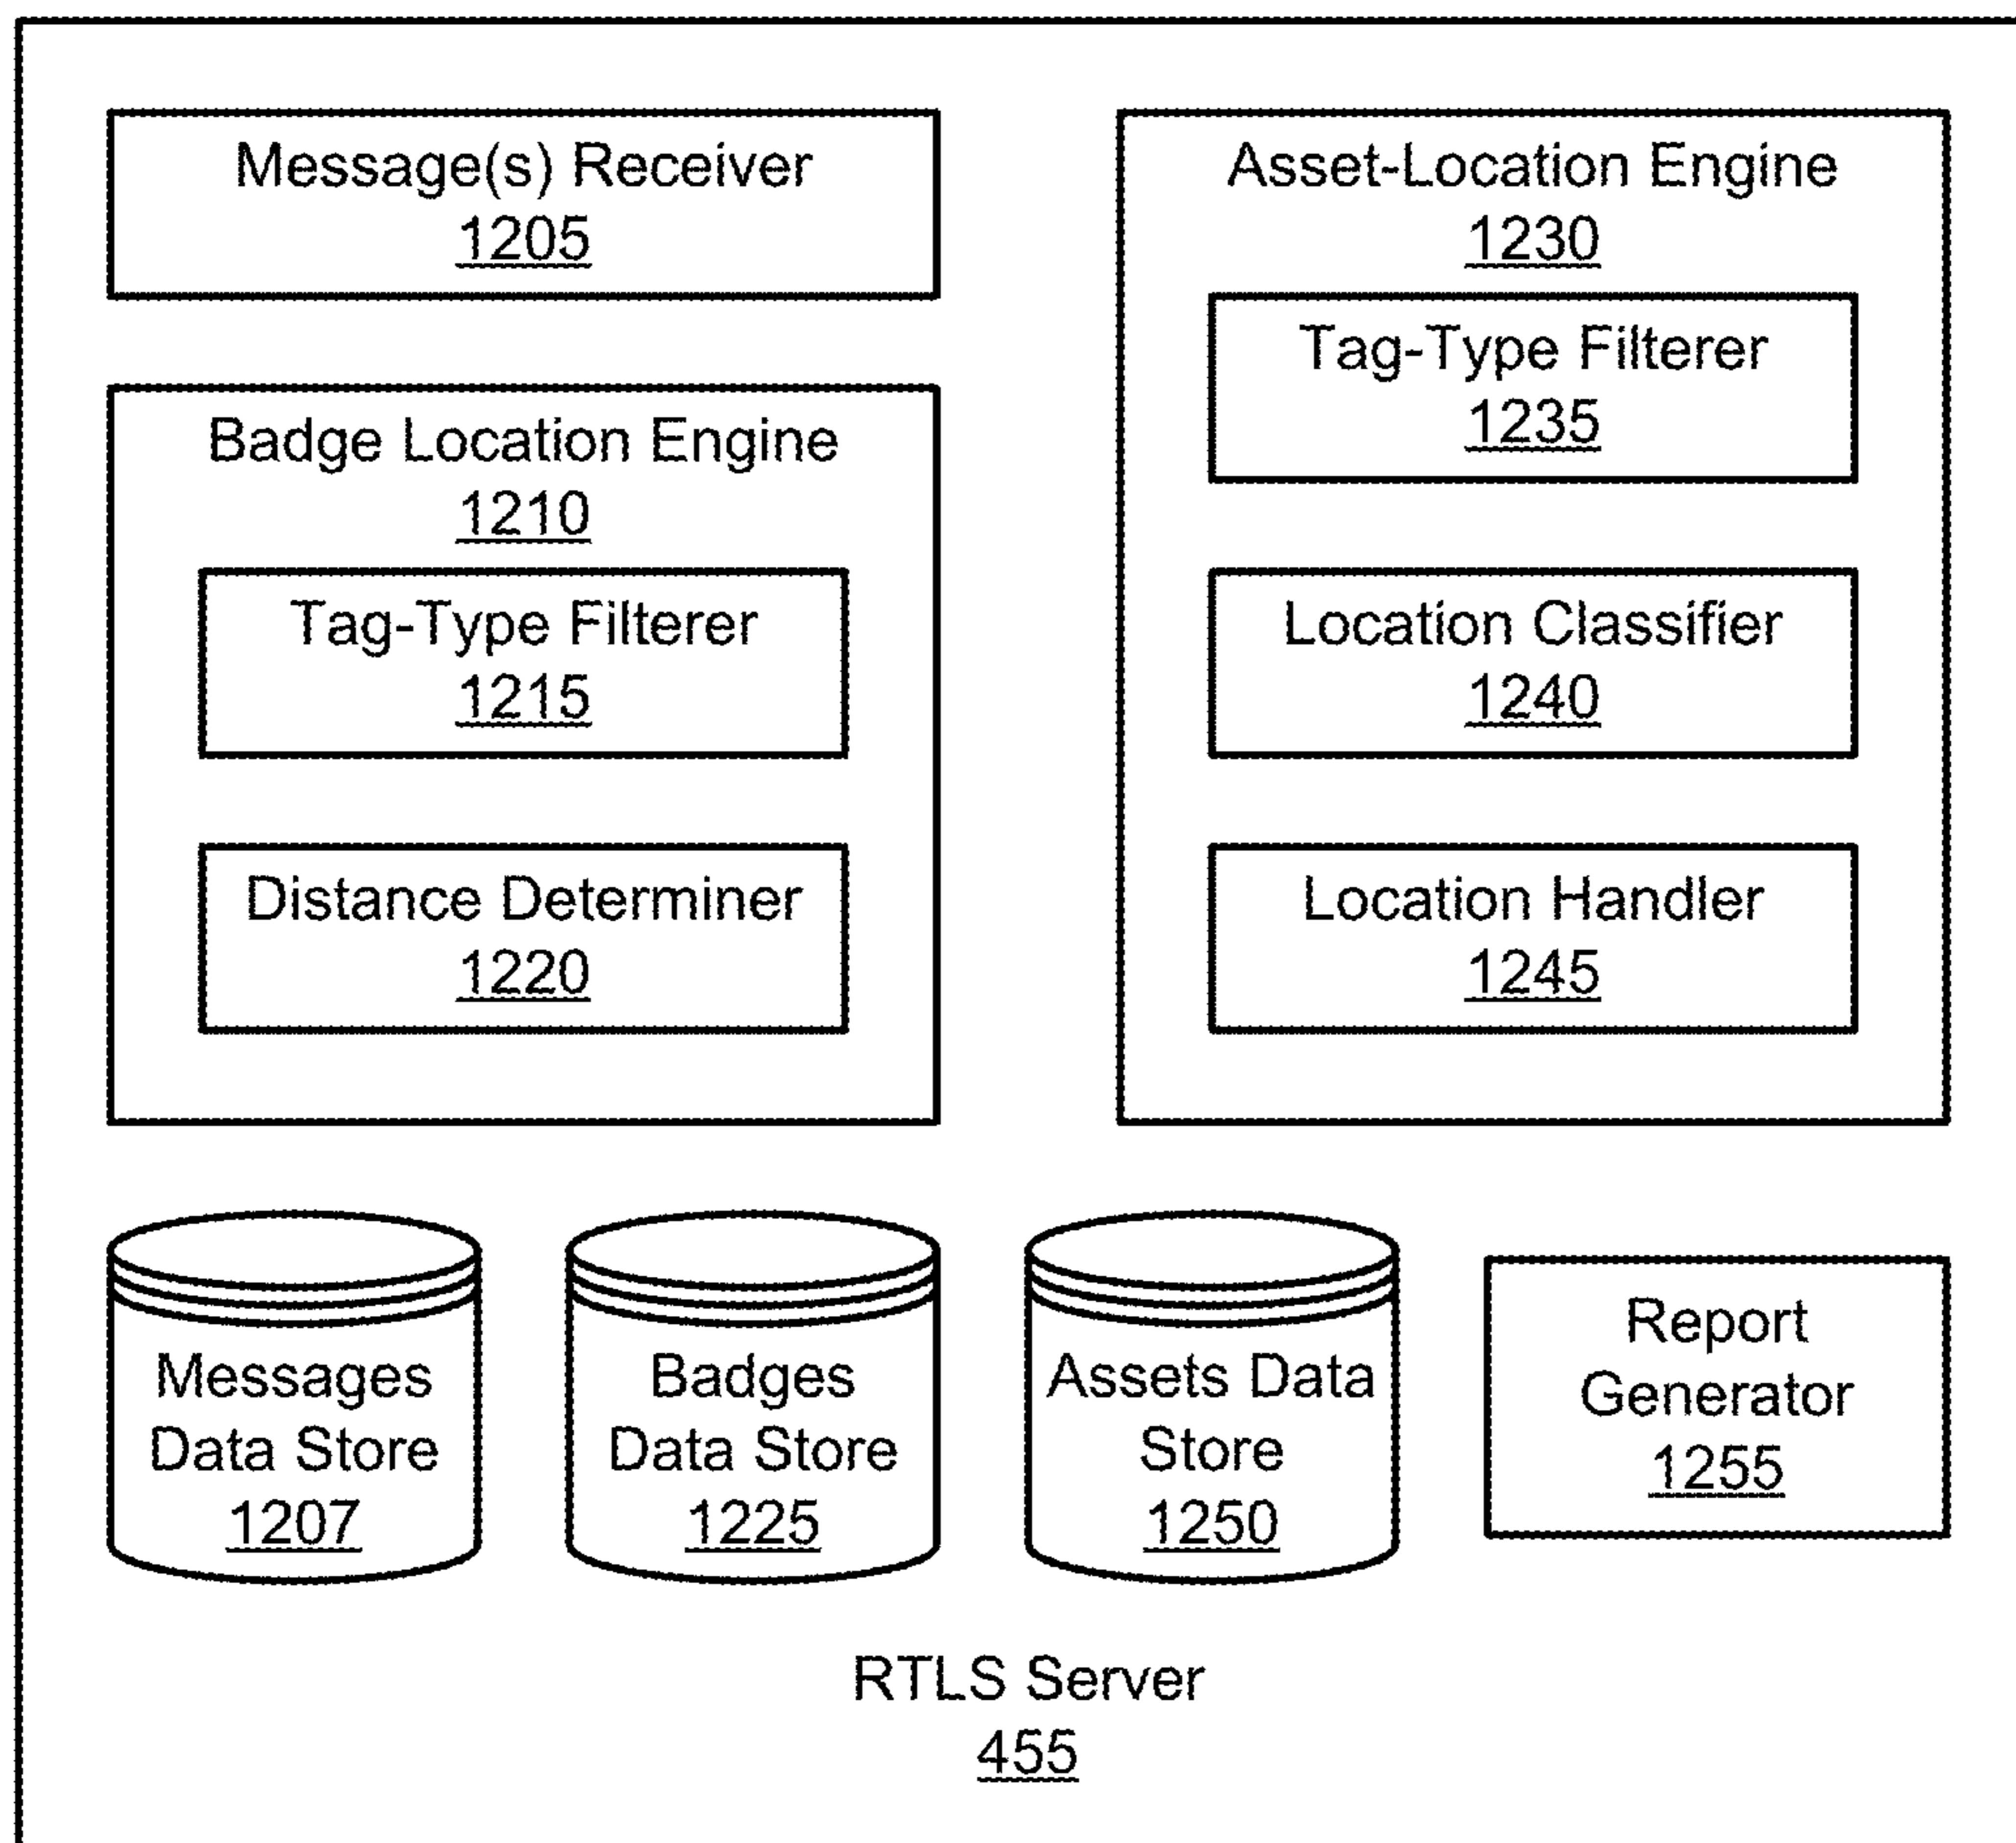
Message(s) Receiver
1205

Badge Location Engine
1210

Tag-Type Filterer
1215

Distance Determiner
1220

Asset-Location Engine
1230

Tag-Type Filterer
1235

Location Classifier
1240

Location Handler
1245

Messages Data Store
1207

Badges Data Store
1225

Assets Data Store
1250

Report Generator
1255

RTLS Server
455